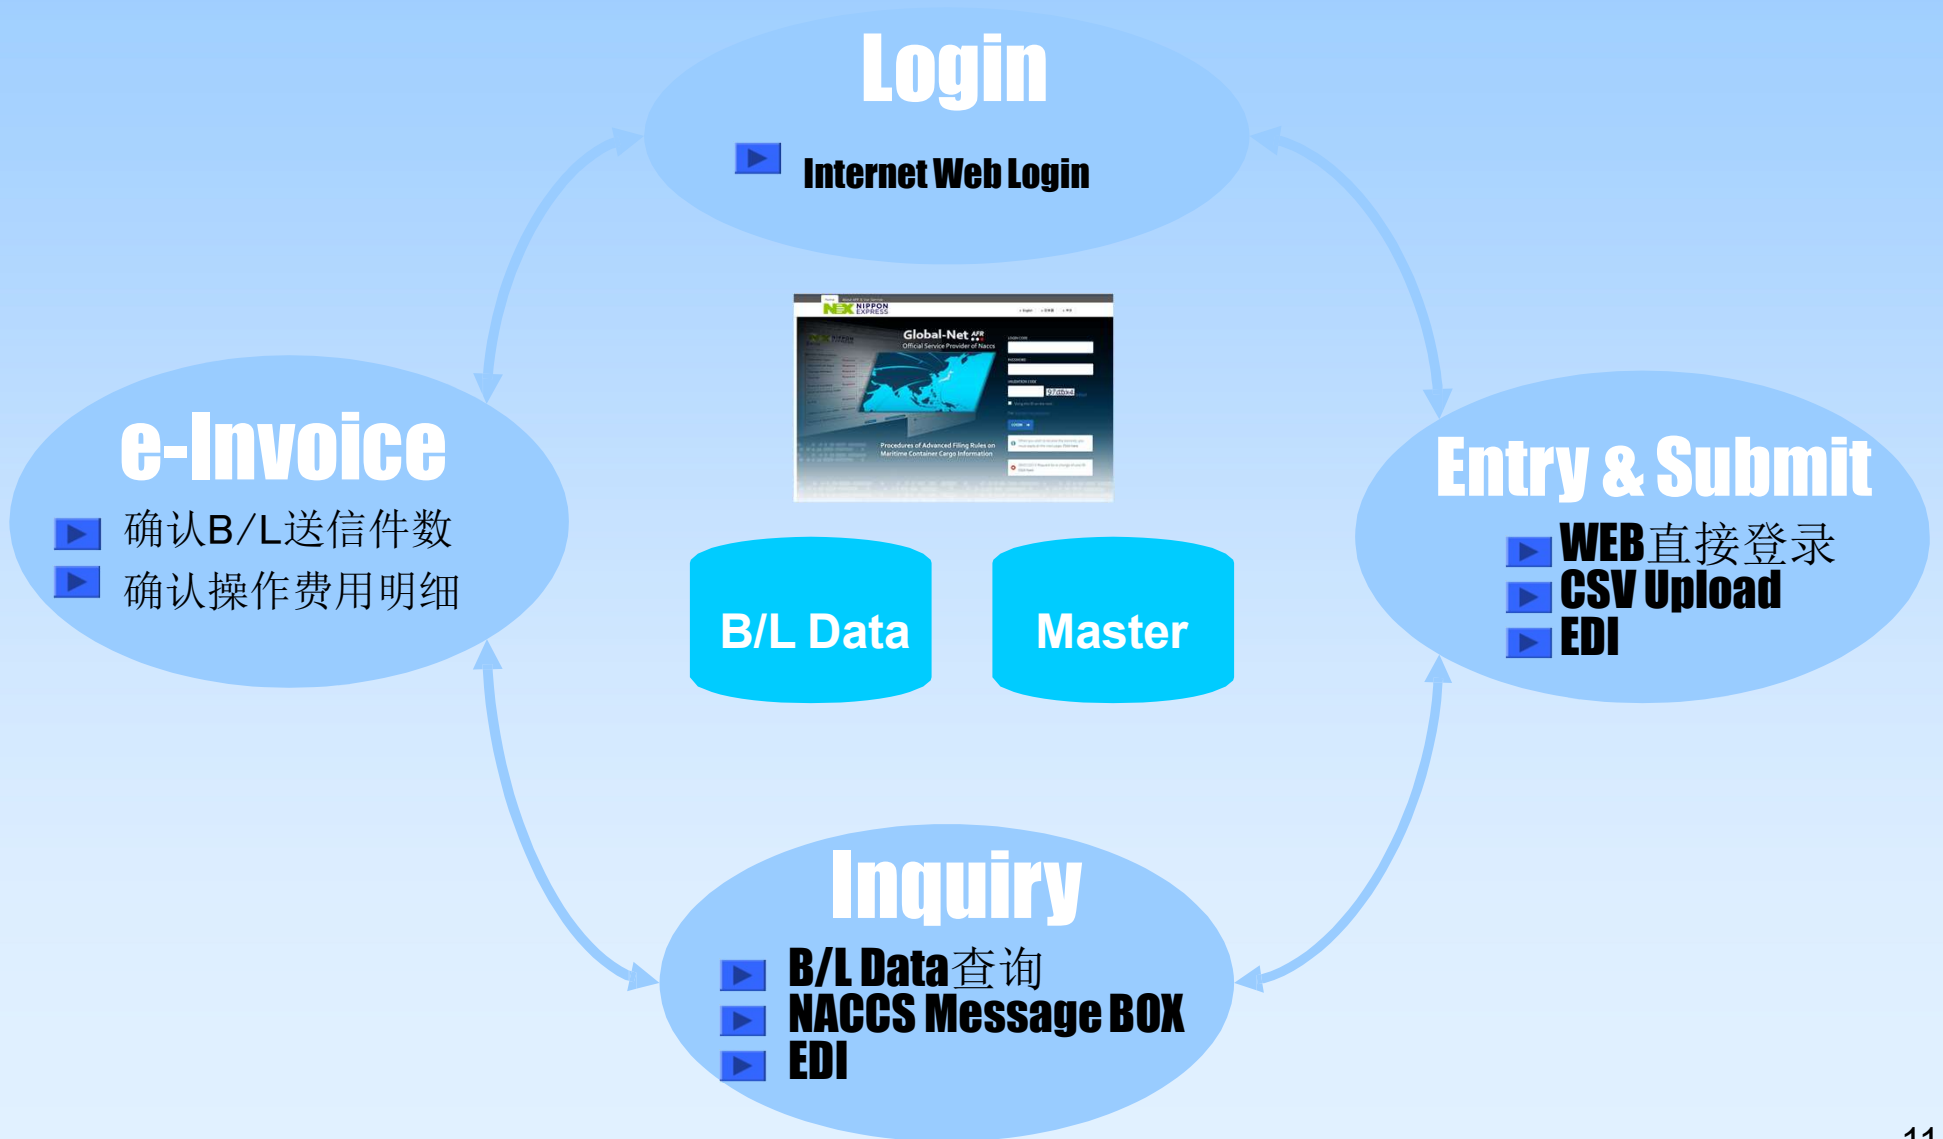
Login

Internet Web Login

e-Invoice

确认B/L送信件数

确认操作费用明细

Global-Net

Official Service Provider of Naccs

Procedures of Advanced Filing Rules on Maritime Container Cargo Information

B/L Data

Master

Entry & Submit

WEB直接登录

CSV Upload

EDI

Inquiry

B/L Data查询

NACCS Message BOX

EDI

11